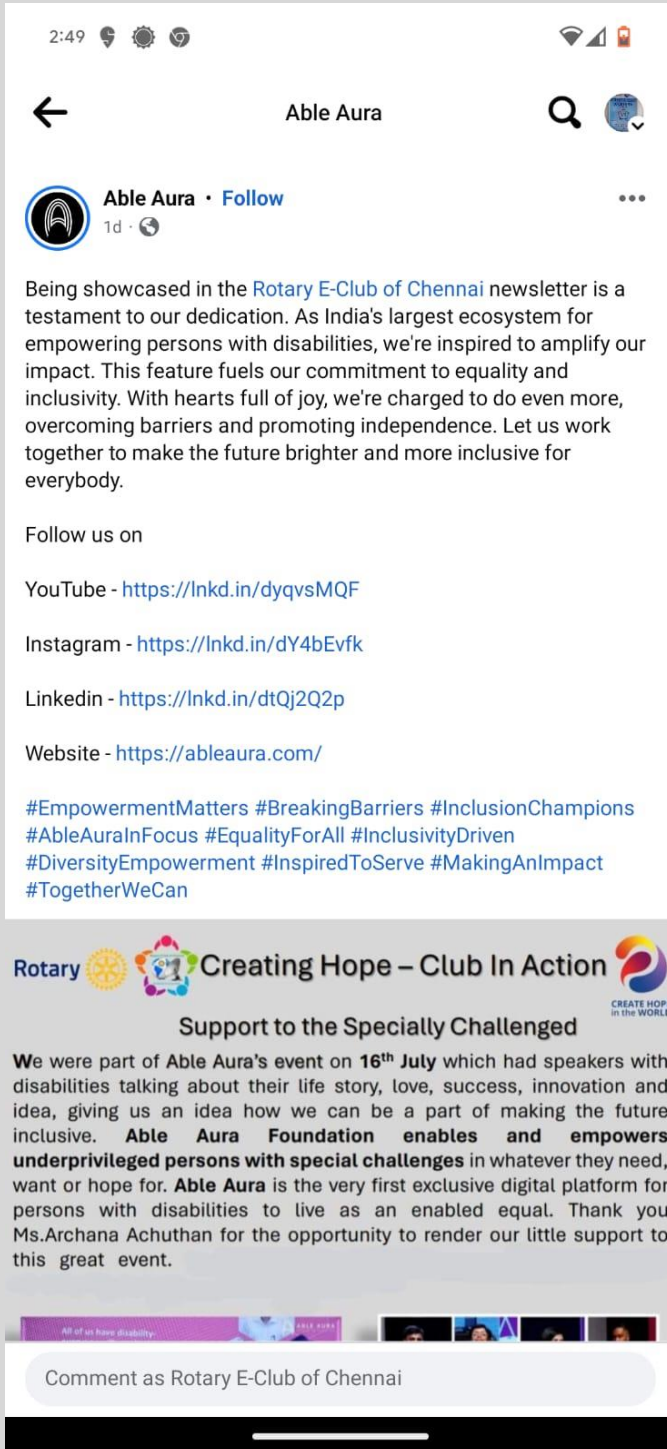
2:49

Able Aura

Able Aura · Follow
1d ·

Being showcased in the Rotary E-Club of Chennai newsletter is a testament to our dedication. As India's largest ecosystem for empowering persons with disabilities, we're inspired to amplify our impact. This feature fuels our commitment to equality and inclusivity. With hearts full of joy, we're charged to do even more, overcoming barriers and promoting independence. Let us work together to make the future brighter and more inclusive for everybody.

Follow us on

YouTube - https://lnkd.in/dyqvsMQF

Instagram - https://lnkd.in/dY4bEvfk

Linkedin - https://lnkd.in/dtQj2Q2p

Website - https://ableaura.com/

#EmpowermentMatters #BreakingBarriers #InclusionChampions #AbleAuraInFocus #EqualityForAll #InclusivityDriven #DiversityEmpowerment #InspiredToServe #MakingAnImpact #TogetherWeCan

Rotary Creating Hope – Club In Action CREATE HOP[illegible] in the WORL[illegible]

Support to the Specially Challenged

We were part of Able Aura's event on 16th July which had speakers with disabilities talking about their life story, love, success, innovation and idea, giving us an idea how we can be a part of making the future inclusive. Able Aura Foundation enables and empowers underprivileged persons with special challenges in whatever they need, want or hope for. Able Aura is the very first exclusive digital platform for persons with disabilities to live as an enabled equal. Thank you Ms.Archana Achuthan for the opportunity to render our little support to this great event.

All of us have disability

Comment as Rotary E-Club of Chennai